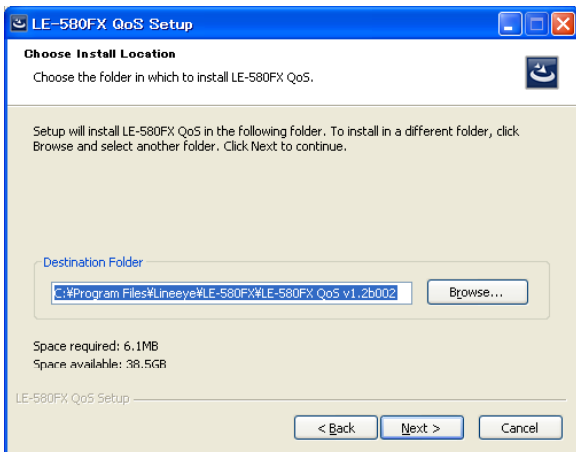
LE-580FX QoS Setup

Choose Install Location

Choose the folder in which to install LE-580FX QoS.

Setup will install LE-580FX QoS in the following folder. To install in a different folder, click Browse and select another folder. Click Next to continue.

Destination Folder

C:¥Program Files¥Lineeye¥LE-580FX¥LE-580FX QoS v1.2b002

Browse...

Space required: 6.1MB

Space available: 38.5GB

LE-580FX QoS Setup

< Back

Next >

Cancel